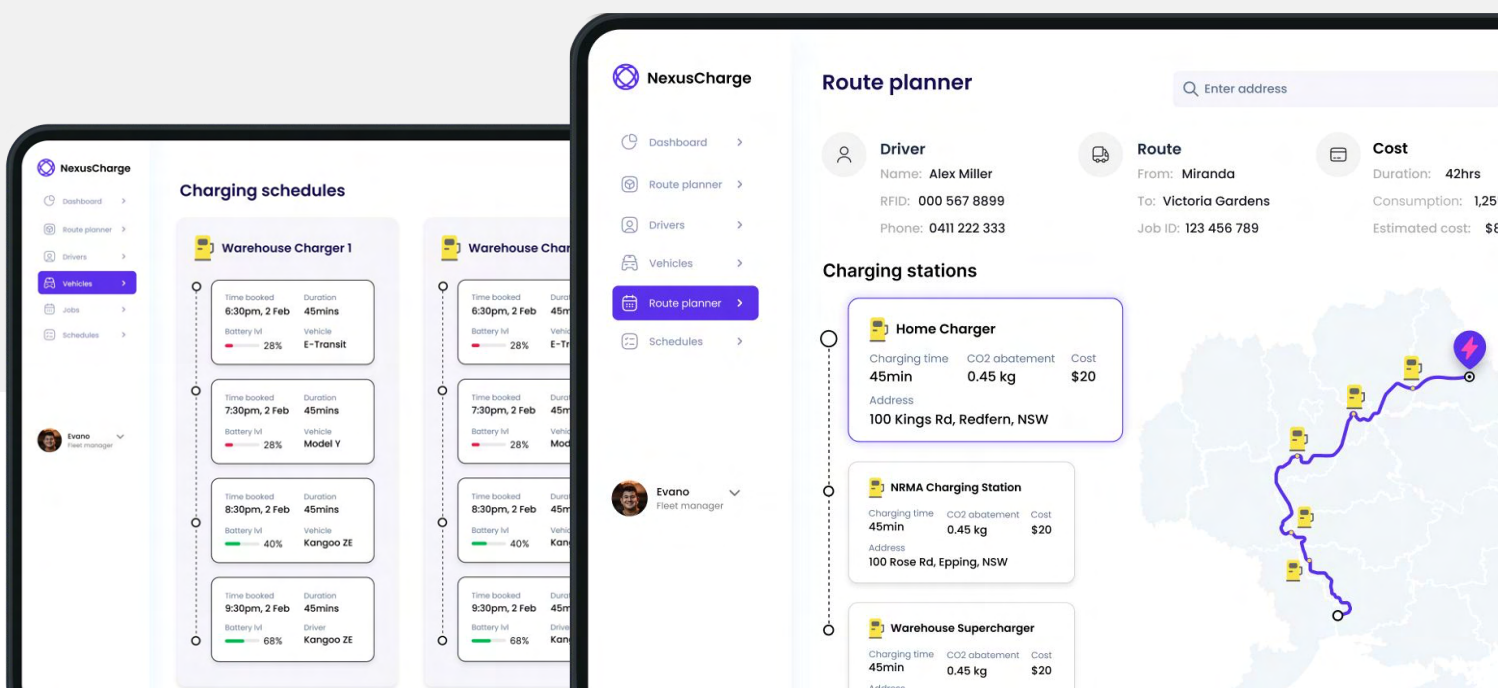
NexusCharge

Dashboard
Route planner
Drivers
Vehicles
Jobs
Schedules

Evano
Fleet manager

Charging schedules

Warehouse Charger 1

Time booked
6:30pm, 2 Feb
Duration
45mins
Battery lvl
28%
Vehicle
E-Transit

Time booked
7:30pm, 2 Feb
Duration
45mins
Battery lvl
28%
Vehicle
Model Y

Time booked
8:30pm, 2 Feb
Duration
45mins
Battery lvl
40%
Vehicle
Kangoo ZE

Time booked
9:30pm, 2 Feb
Duration
45mins
Battery lvl
68%
Driver
Kangoo ZE

Warehouse Char

Time booked
6:30pm, 2 Feb
Dura
45ms
Battery lvl
28%
Vehic
E-Tr

Time booked
7:30pm, 2 Feb
Dura
45m
Battery lvl
28%
Vehic
Mod

Time booked
8:30pm, 2 Feb
Dura
45m
Battery lvl
40%
Vehic
Kan

Time booked
9:30pm, 2 Feb
Dura
45m
Battery lvl
68%
Drive
Kan

NexusCharge

Dashboard
Route planner
Drivers
Vehicles
Route planner
Schedules

Evano
Fleet manager

Route planner

Enter address

Driver
Name: Alex Miller
RFID: 000 567 8899
Phone: 0411 222 333

Route
From: Miranda
To: Victoria Gardens
Job ID: 123 456 789

Cost
Duration: 42hrs
Consumption: 1,25
Estimated cost: $8

Charging stations

Home Charger
Charging time
45min
CO2 abatement
0.45 kg
Cost
$20
Address
100 Kings Rd, Redfern, NSW

NRMA Charging Station
Charging time
45min
CO2 abatement
0.45 kg
Cost
$20
Address
100 Rose Rd, Epping, NSW

Warehouse Supercharger
Charging time
45min
CO2 abatement
0.45 kg
Cost
$20
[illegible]